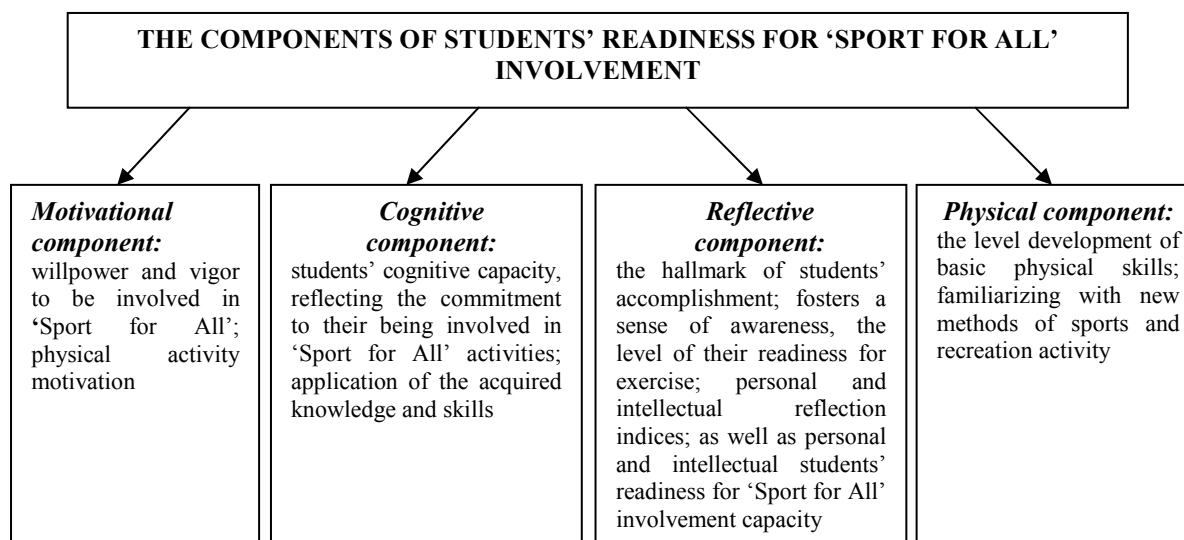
THE COMPONENTS OF STUDENTS' READINESS FOR 'SPORT FOR ALL' INVOLVEMENT

Motivational component:
willpower and vigor to be involved in 'Sport for All'; physical activity motivation

Cognitive component:
students' cognitive capacity, reflecting the commitment to their being involved in 'Sport for All' activities; application of the acquired knowledge and skills

Reflective component:
the hallmark of students' accomplishment; fosters a sense of awareness, the level of their readiness for exercise; personal and intellectual reflection indices; as well as personal and intellectual students' readiness for 'Sport for All' involvement capacity

Physical component:
the level development of basic physical skills; familiarizing with new methods of sports and recreation activity